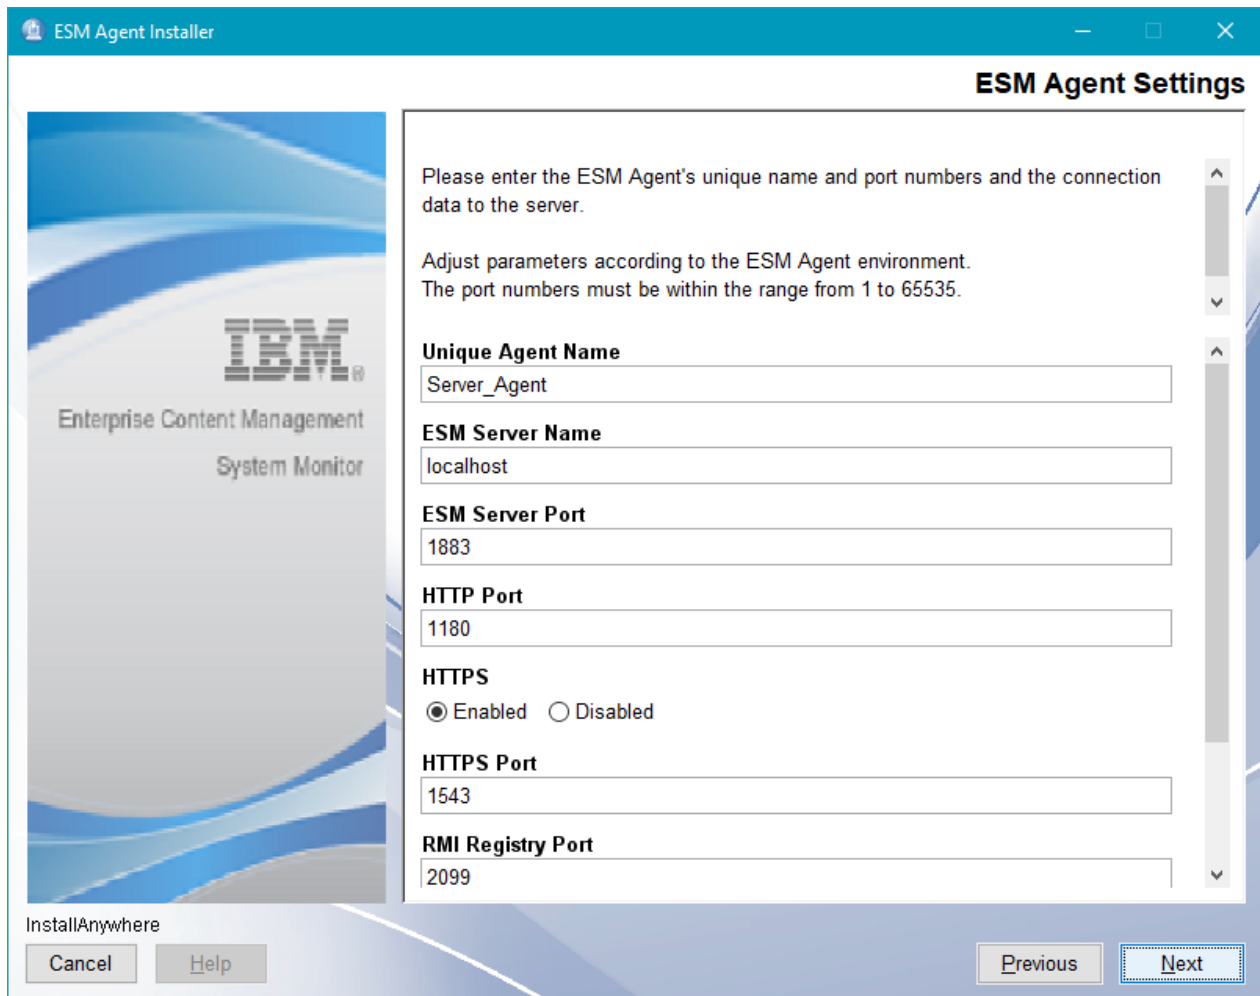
ESM Agent Installer

ESM Agent Settings

IBM

Enterprise Content Management

System Monitor

Please enter the ESM Agent's unique name and port numbers and the connection data to the server.

Adjust parameters according to the ESM Agent environment.
The port numbers must be within the range from 1 to 65535.

Unique Agent Name
Server_Agent

ESM Server Name
localhost

ESM Server Port
1883

HTTP Port
1180

HTTPS
Enabled Disabled

HTTPS Port
1543

RMI Registry Port
2099

InstallAnywhere

Cancel Help

Previous Next